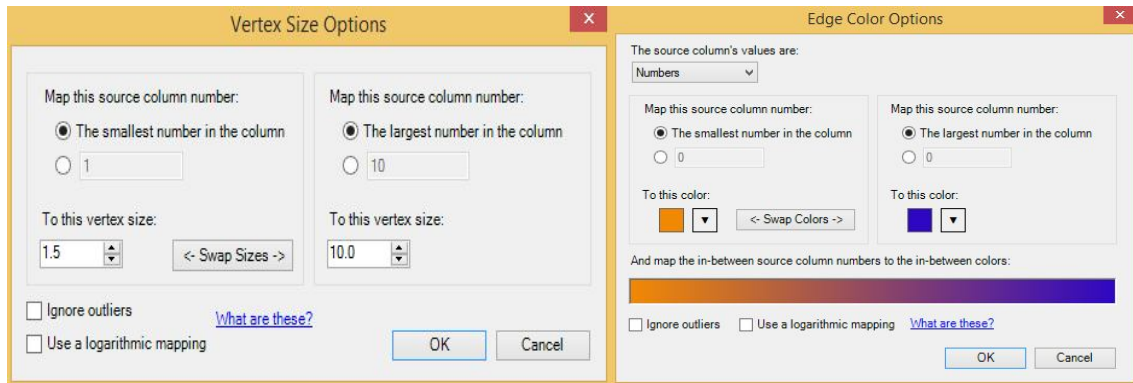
Vertex Size Options

Map this source column number:

The smallest number in the column

1

To this vertex size:

1.5

<- Swap Sizes ->

Map this source column number:

The largest number in the column

10

To this vertex size:

10.0

Ignore outliers

What are these?

Use a logarithmic mapping

OK

Cancel

Edge Color Options

The source column's values are:

Numbers

Map this source column number:

The smallest number in the column

0

To this color:

<- Swap Colors ->

Map this source column number:

The largest number in the column

0

To this color:

And map the in-between source column numbers to the in-between colors:

Ignore outliers

Use a logarithmic mapping

What are these?

OK

Cancel